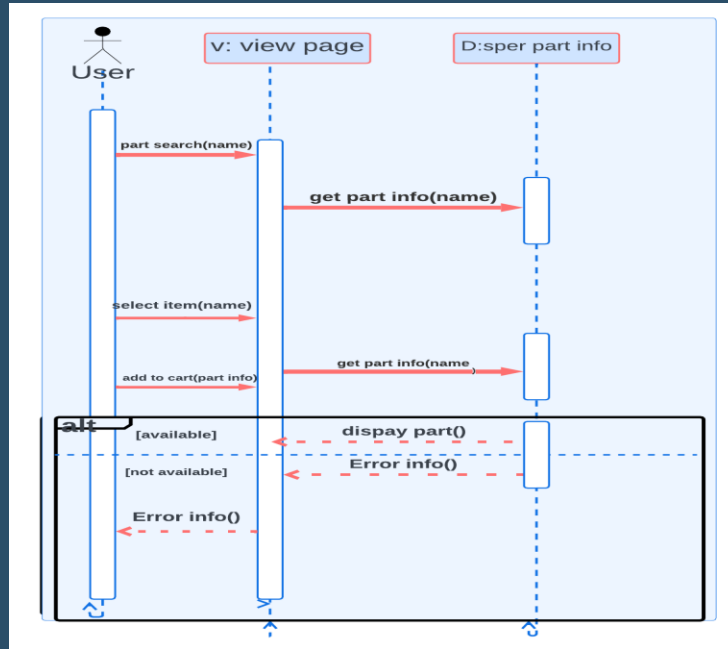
User

v: view page

D:sper part info

part search(name)

get part info(name)

select item(name)

add to cart(part info)

get part info(name )

alt

[available]

dispay part()

[not available]

Error info()

Error info()